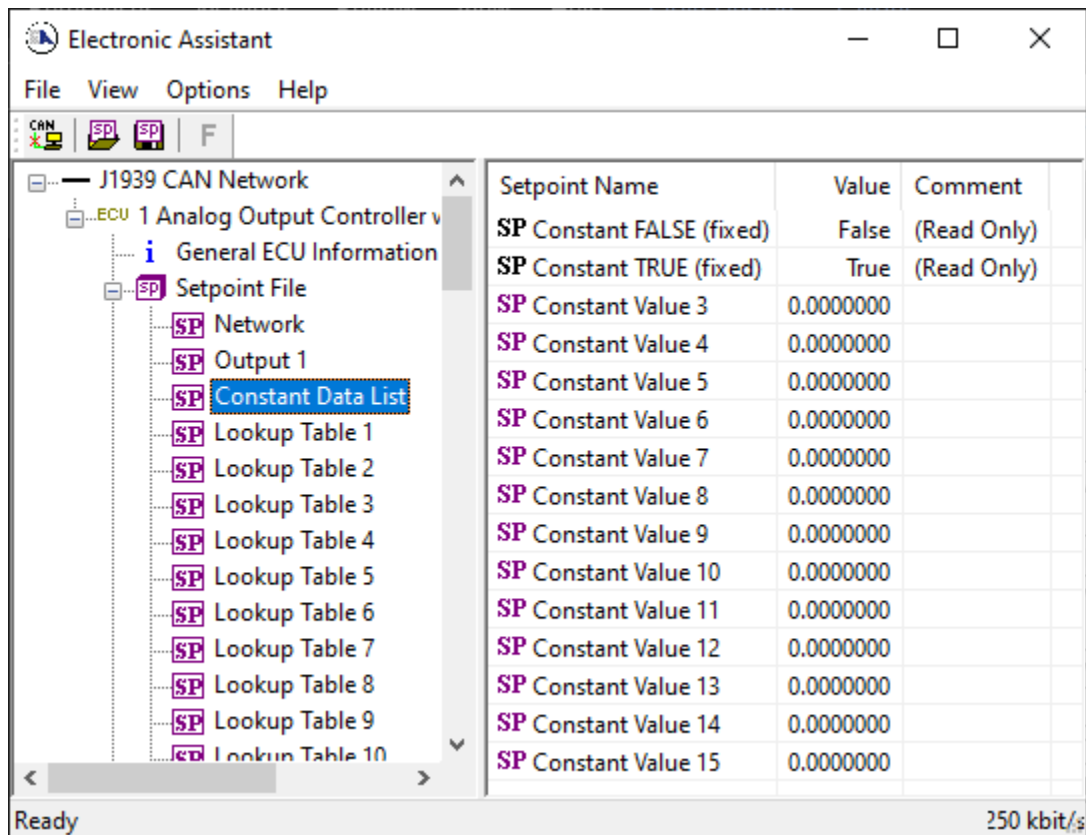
Electronic Assistant

File View Options Help

CAN SP SP F

J1939 CAN Network
ECU 1 Analog Output Controller v
i General ECU Information
SP Setpoint File
SP Network
SP Output 1
SP Constant Data List
SP Lookup Table 1
SP Lookup Table 2
SP Lookup Table 3
SP Lookup Table 4
SP Lookup Table 5
SP Lookup Table 6
SP Lookup Table 7
SP Lookup Table 8
SP Lookup Table 9
SP Lookup Table 10

| Setpoint Name | Value | Comment |
|---|---|---|
| SP Constant FALSE (fixed) | False | (Read Only) |
| SP Constant TRUE (fixed) | True | (Read Only) |
| SP Constant Value 3 | 0.0000000 | |
| SP Constant Value 4 | 0.0000000 | |
| SP Constant Value 5 | 0.0000000 | |
| SP Constant Value 6 | 0.0000000 | |
| SP Constant Value 7 | 0.0000000 | |
| SP Constant Value 8 | 0.0000000 | |
| SP Constant Value 9 | 0.0000000 | |
| SP Constant Value 10 | 0.0000000 | |
| SP Constant Value 11 | 0.0000000 | |
| SP Constant Value 12 | 0.0000000 | |
| SP Constant Value 13 | 0.0000000 | |
| SP Constant Value 14 | 0.0000000 | |
| SP Constant Value 15 | 0.0000000 | |

Ready
250 kbit/s